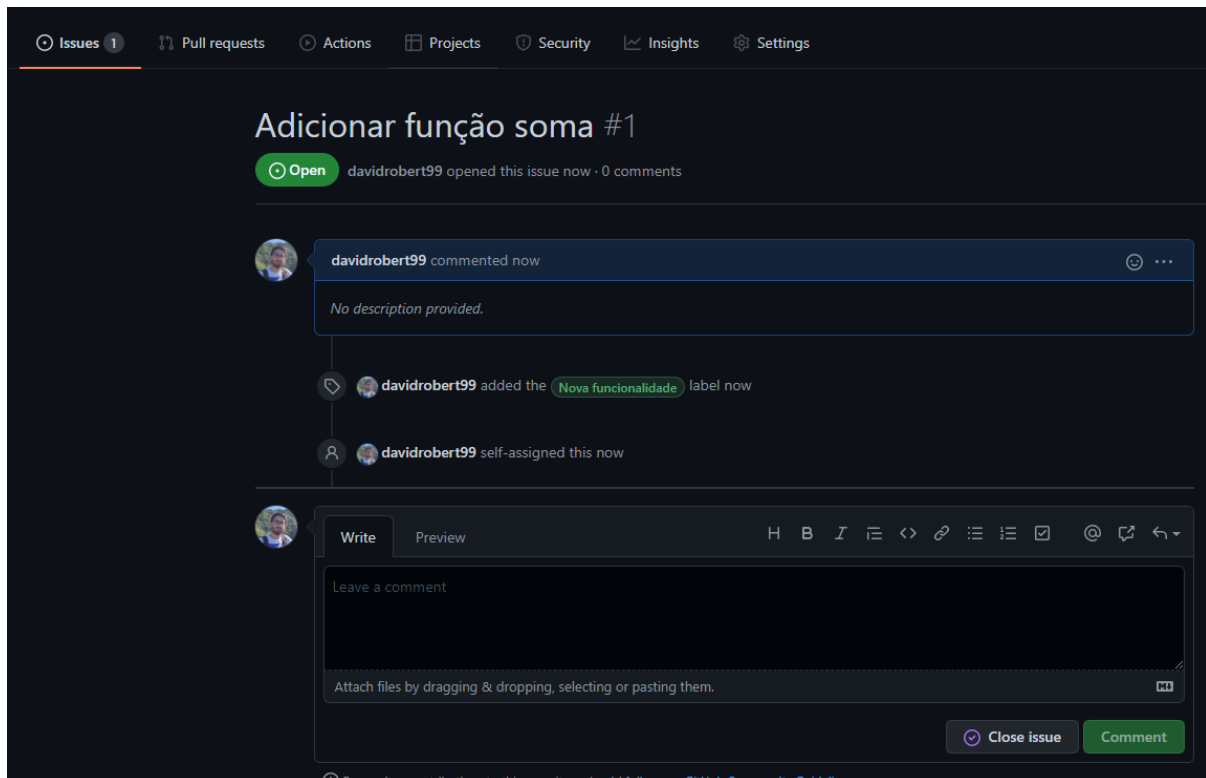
Issues 1 Pull requests Actions Projects Security Insights Settings

Adicionar função soma #1

Open davidrobert99 opened this issue now · 0 comments

davidrobert99 commented now

No description provided.

davidrobert99 added the Nova funcionalidade label now

davidrobert99 self-assigned this now

Write Preview

H B I

Leave a comment

Attach files by dragging & dropping, selecting or pasting them.

Close issue Comment

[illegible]